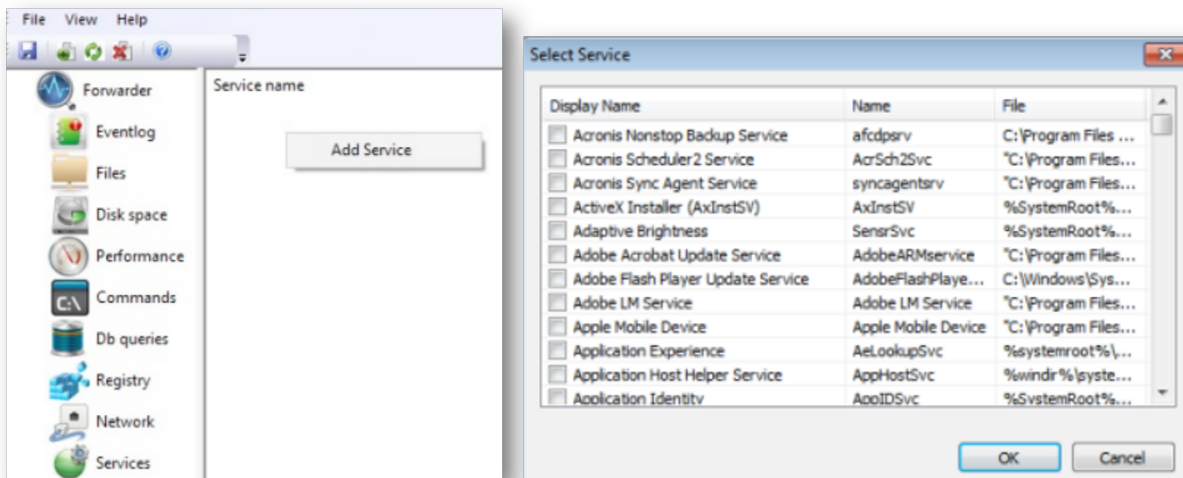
File View Help

Forwarder
Eventlog
Files
Disk space
Performance
Commands
Db queries
Registry
Network
Services

Service name

Add Service

Select Service

| Display Name | Name | File |
|---|---|---|
| Acronis Nonstop Backup Service | afcdpsrv | C:\Program Files ... |
| Acronis Scheduler2 Service | AcrSch2Svc | "C:\Program Files... |
| Acronis Sync Agent Service | syncagentsrv | "C:\Program Files... |
| ActiveX Installer (AxInstSV) | AxInstSV | %SystemRoot%... |
| Adaptive Brightness | SensrSvc | %SystemRoot%... |
| Adobe Acrobat Update Service | AdobeARMservice | "C:\Program Files... |
| Adobe Flash Player Update Service | AdobeFlashPlaye... | C:\Windows\Sys... |
| Adobe LM Service | Adobe LM Service | "C:\Program Files... |
| Apple Mobile Device | Apple Mobile Device | "C:\Program Files... |
| Application Experience | AeLookupSvc | %systemroot%\... |
| Application Host Helper Service | AppHostSvc | %windir%\syste... |
| Application Identity | AppIDSvc | %SystemRoot%... |

OK
Cancel